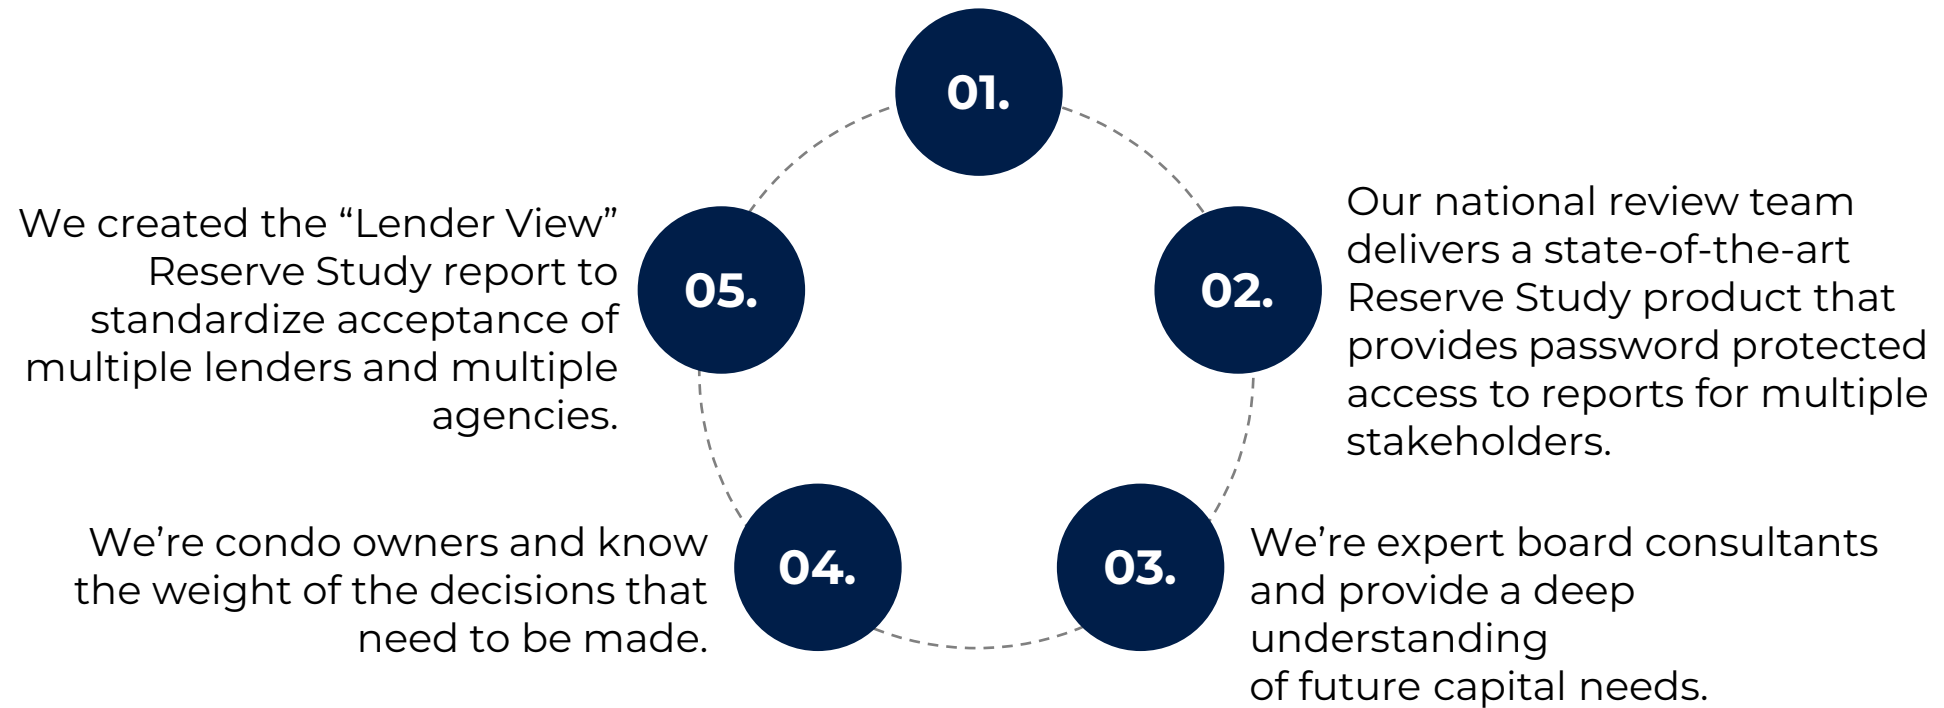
01.

05.

We created the “Lender View” Reserve Study report to standardize acceptance of multiple lenders and multiple agencies.

02.

Our national review team delivers a state-of-the-art Reserve Study product that provides password protected access to reports for multiple stakeholders.

04.

We’re condo owners and know the weight of the decisions that need to be made.

03.

We’re expert board consultants and provide a deep understanding
of future capital needs.